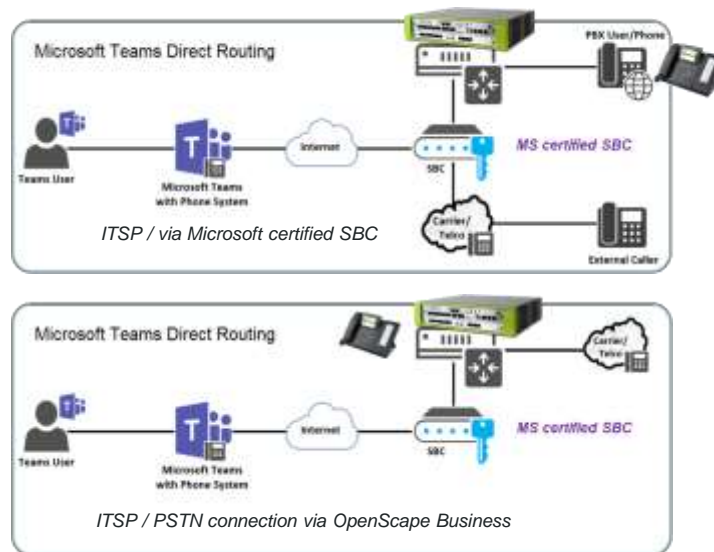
Microsoft Teams Direct Routing

PBX User/Phone

Teams User

Microsoft Teams with Phone System

Internet

SBC

MS certified SBC

Carrier/ Telco

External Caller

ITSP / via Microsoft certified SBC

Microsoft Teams Direct Routing

Carrier/ Telco

Teams User

Microsoft Teams with Phone System

Internet

SBC

MS certified SBC

ITSP / PSTN connection via OpenScape Business